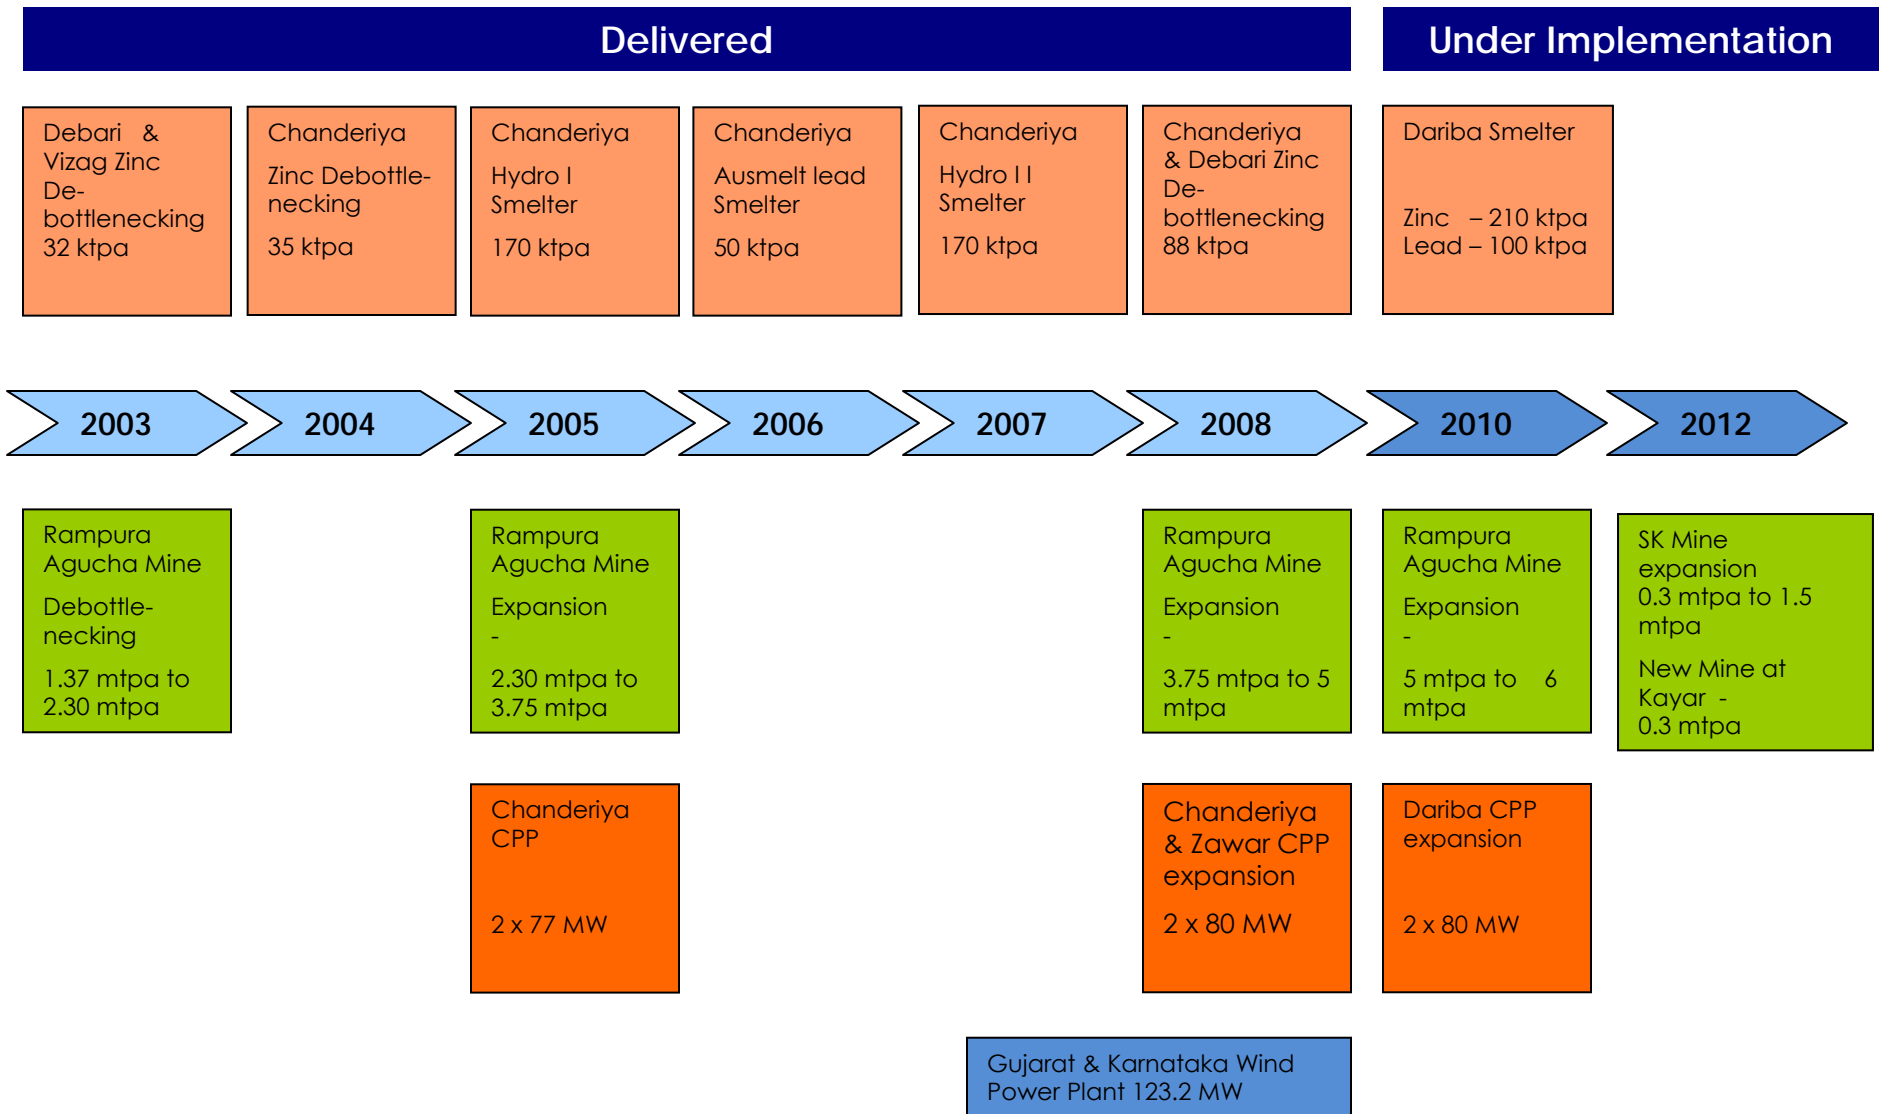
Delivered

Under Implementation

Debari & Vizag Zinc De-bottlenecking 32 ktpa

Chanderiya

Zinc Debottlenecking

35 ktpa

Chanderiya

Hydro I Smelter

170 ktpa

Chanderiya

Ausmelt lead Smelter

50 ktpa

Chanderiya

Hydro I I Smelter

170 ktpa

Chanderiya & Debari Zinc De-bottlenecking 88 ktpa

Dariba Smelter

Zinc – 210 ktpa
Lead – 100 ktpa

2003

2004

2005

2006

2007

2008

2010

2012

Rampura Agucha Mine

Debottlenecking

1.37 mtpa to 2.30 mtpa

Rampura Agucha Mine

Expansion -

2.30 mtpa to 3.75 mtpa

Rampura Agucha Mine

Expansion -

3.75 mtpa to 5 mtpa

Rampura Agucha Mine

Expansion -

5 mtpa to 6 mtpa

SK Mine expansion 0.3 mtpa to 1.5 mtpa

New Mine at Kayar - 0.3 mtpa

Chanderiya CPP

2 x 77 MW

Chanderiya & Zawar CPP expansion

2 x 80 MW

Dariba CPP expansion

2 x 80 MW

Gujarat & Karnataka Wind Power Plant 123.2 MW